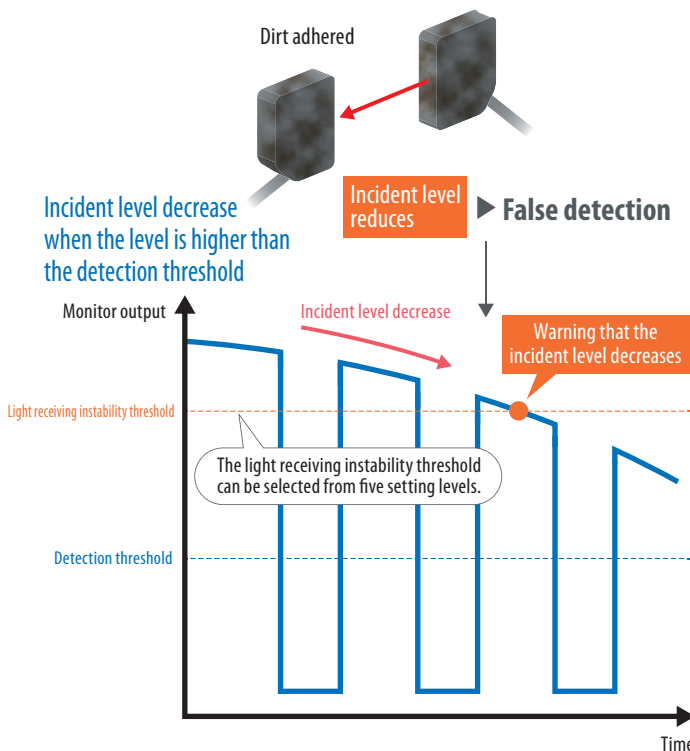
Dirt adhered

Incident level decrease when the level is higher than the detection threshold

Incident level reduces

False detection

Monitor output

Incident level decrease

Warning that the incident level decreases

Light receiving instability threshold

The light receiving instability threshold can be selected from five setting levels.

Detection threshold

Time